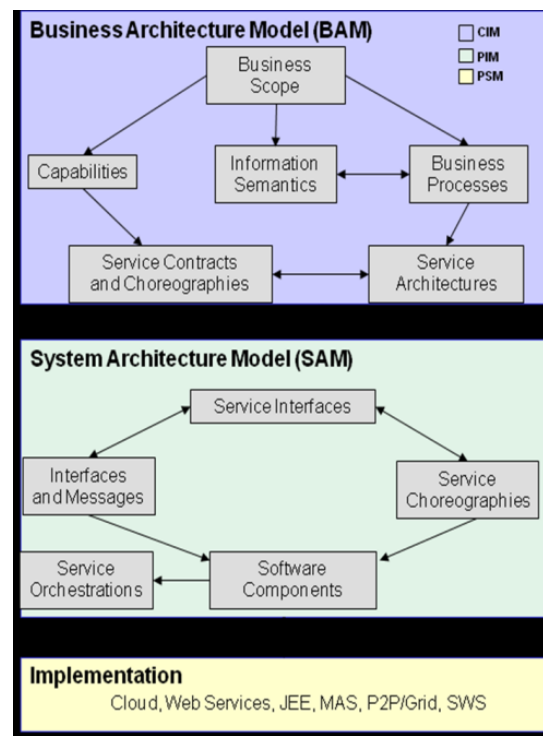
Business Architecture Model (BAM)

CIM
PIM
PSM

Business Scope

Capabilities

Information Semantics

Business Processes

Service Contracts and Choreographies

Service Architectures

System Architecture Model (SAM)

Service Interfaces

Interfaces and Messages

Service Choreographies

Service Orchestrations

Software Components

Implementation

Cloud, Web Services, JEE, MAS, P2P/Grid, SWS